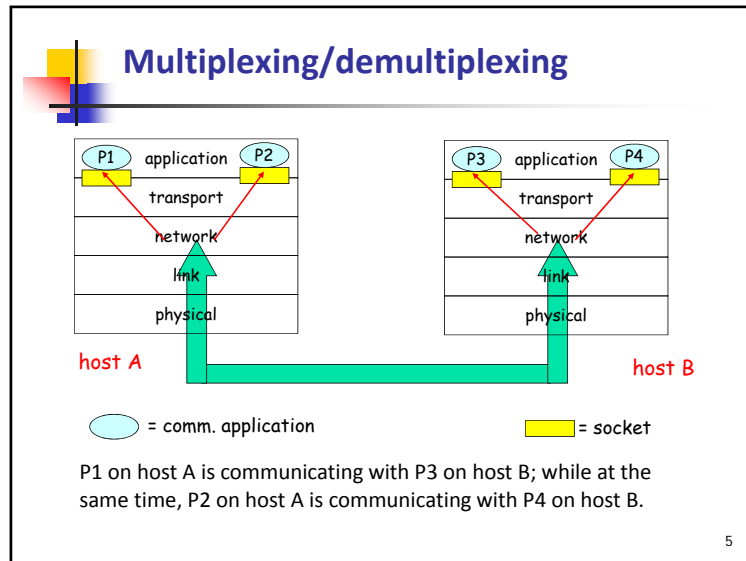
Multiplexing/demultiplexing

P1 application P2
transport
network
link
physical

host A

P3 application P4
transport
network
link
physical

host B

= comm. application

= socket

P1 on host A is communicating with P3 on host B; while at the same time, P2 on host A is communicating with P4 on host B.

5